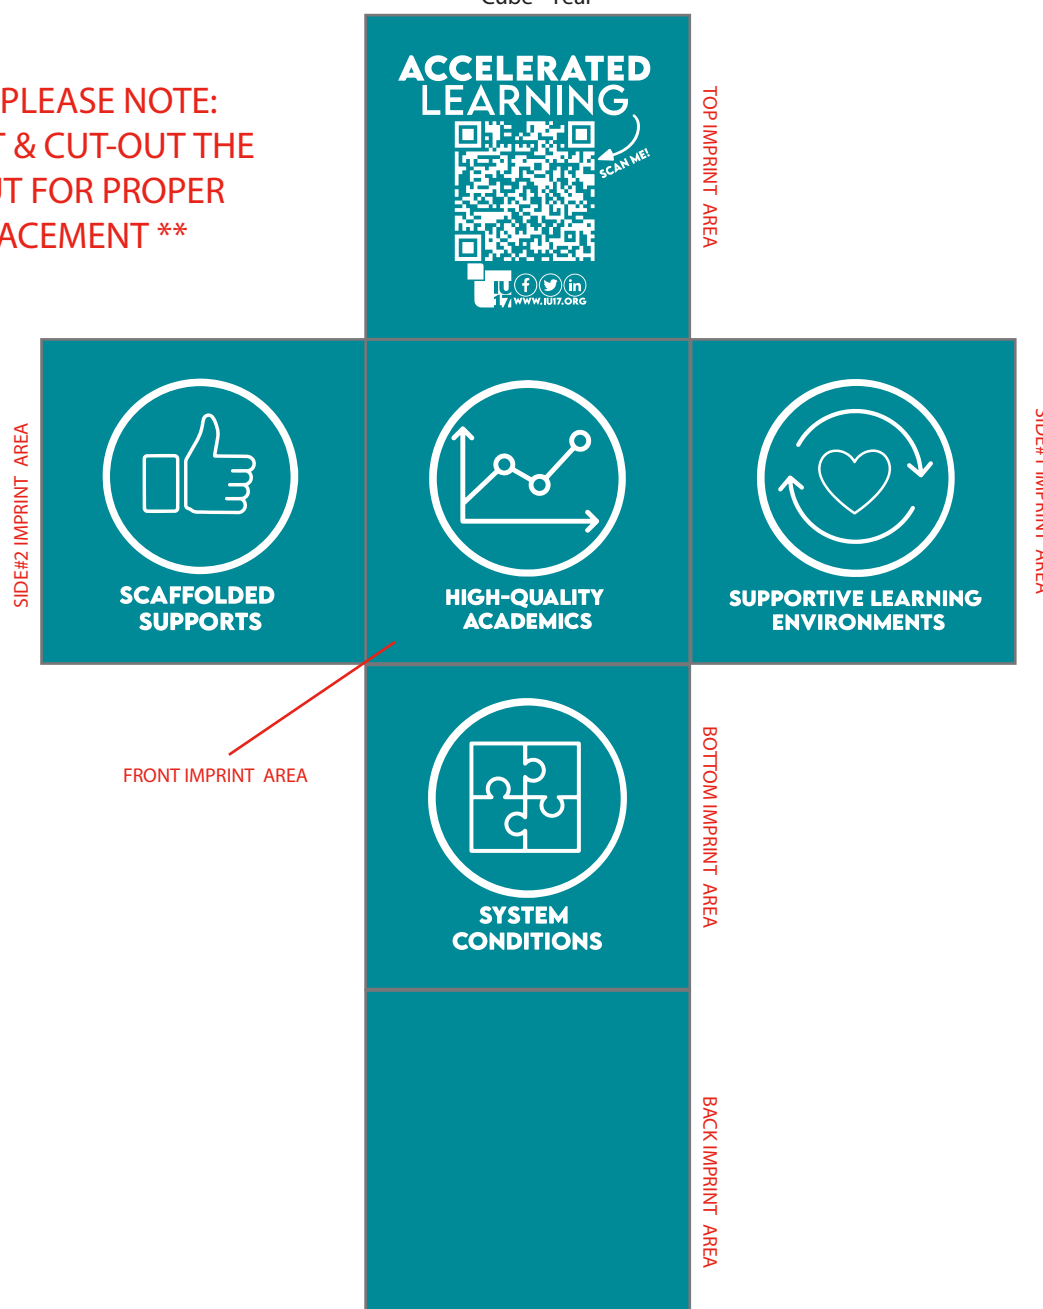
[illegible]

PLEASE NOTE:
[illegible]T & CUT-OUT THE
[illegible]T FOR PROPER
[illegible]ACEMENT **

ACCELERATED LEARNING

SCAN ME!

IU 17

WWW.IU17.ORG

TOP IMPRINT AREA

SIDE#2 IMPRINT AREA

SCAFFOLDED SUPPORTS

HIGH-QUALITY ACADEMICS

SUPPORTIVE LEARNING ENVIRONMENTS

SIDE#1 IMPRINT AREA

FRONT IMPRINT AREA

SYSTEM CONDITIONS

BOTTOM IMPRINT AREA

BACK IMPRINT AREA